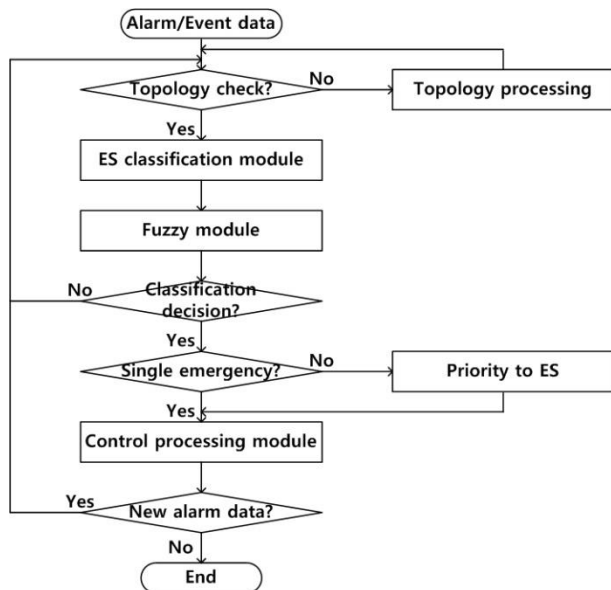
Alarm/Event data

Topology check?

No

Topology processing

Yes

ES classification module

Fuzzy module

No

Classification decision?

Yes

Single emergency?

No

Priority to ES

Yes

Control processing module

Yes

New alarm data?

No

End